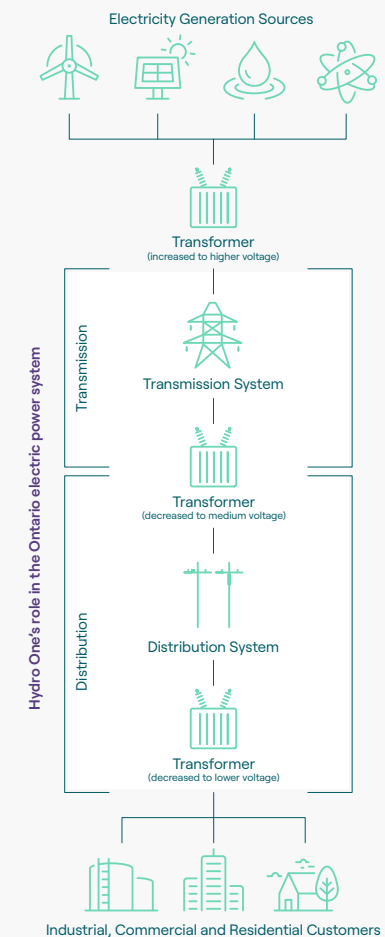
Electricity Generation Sources

Transformer
(increased to higher voltage)

Hydro One's role in the Ontario electric power system

Transmission

Transmission System

Transformer
(decreased to medium voltage)

Distribution

Distribution System

Transformer
(decreased to lower voltage)

Industrial, Commercial and Residential Customers